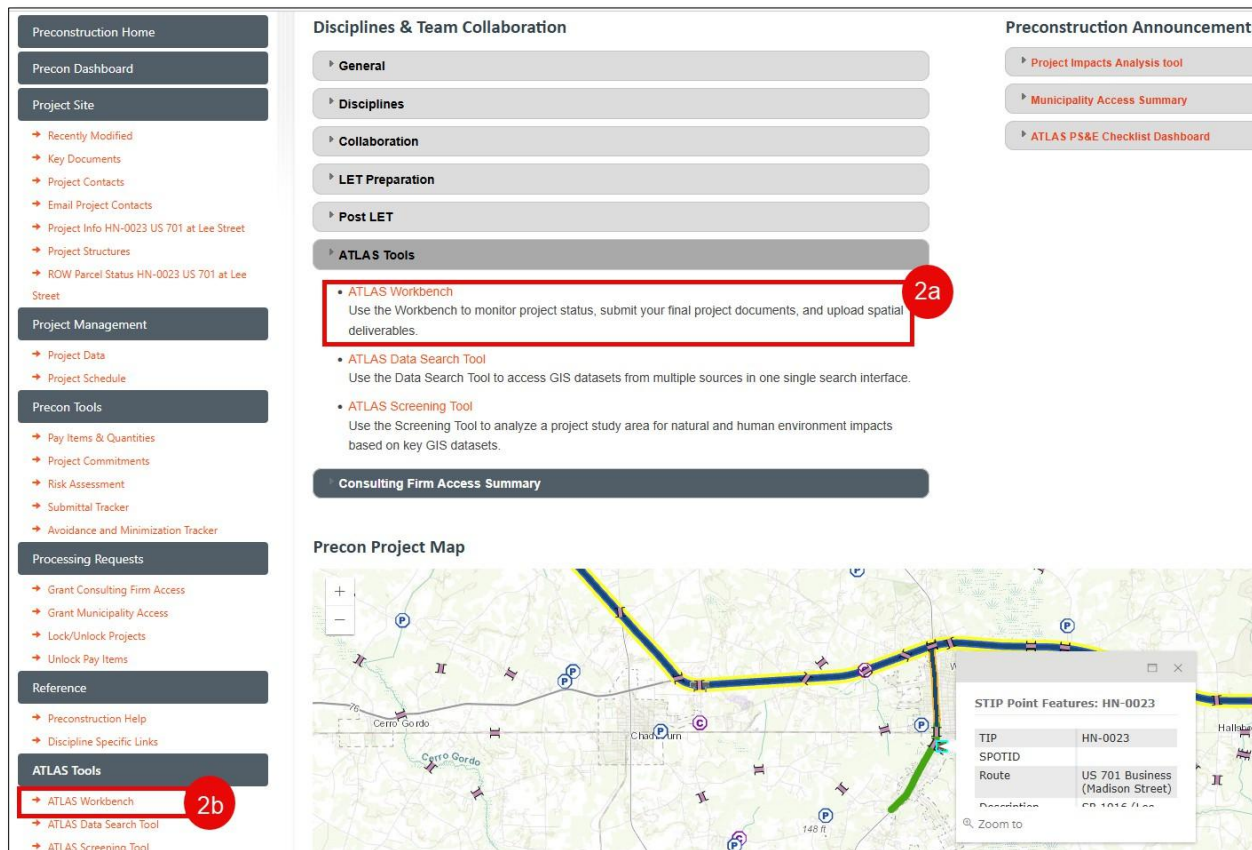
Preconstruction Home

Precon Dashboard

Project Site

Recently Modified
Key Documents
Project Contacts
Email Project Contacts
Project Info HN-0023 US 701 at Lee Street
Project Structures
ROW Parcel Status HN-0023 US 701 at Lee Street

Project Management

Project Data
Project Schedule

Precon Tools

Pay Items & Quantities
Project Commitments
Risk Assessment
Submittal Tracker
Avoidance and Minimization Tracker

Processing Requests

Grant Consulting Firm Access
Grant Municipality Access
Lock/Unlock Projects
Unlock Pay Items

Reference

Preconstruction Help
Discipline Specific Links

ATLAS Tools

ATLAS Workbench
2b
ATLAS Data Search Tool
ATLAS Screening Tool

Disciplines & Team Collaboration

General
Disciplines
Collaboration
LET Preparation
Post LET
ATLAS Tools

• ATLAS Workbench
Use the Workbench to monitor project status, submit your final project documents, and upload spatial deliverables.
2a
• ATLAS Data Search Tool
Use the Data Search Tool to access GIS datasets from multiple sources in one single search interface.
• ATLAS Screening Tool
Use the Screening Tool to analyze a project study area for natural and human environment impacts based on key GIS datasets.

Consulting Firm Access Summary

Precon Project Map

+
−
76
Cerro Gordo
Cerro Gordo
Chadbourn
148 ft

STIP Point Features: HN-0023

| TIP | HN-0023 |
|---|---|
| SPOTID | |
| Route | US 701 Business (Madison Street) |
| Description | SR 1016 (Lee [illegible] |

Zoom to

Preconstruction Announcement

Project Impacts Analysis tool
Municipality Access Summary
ATLAS PS&E Checklist Dashboard